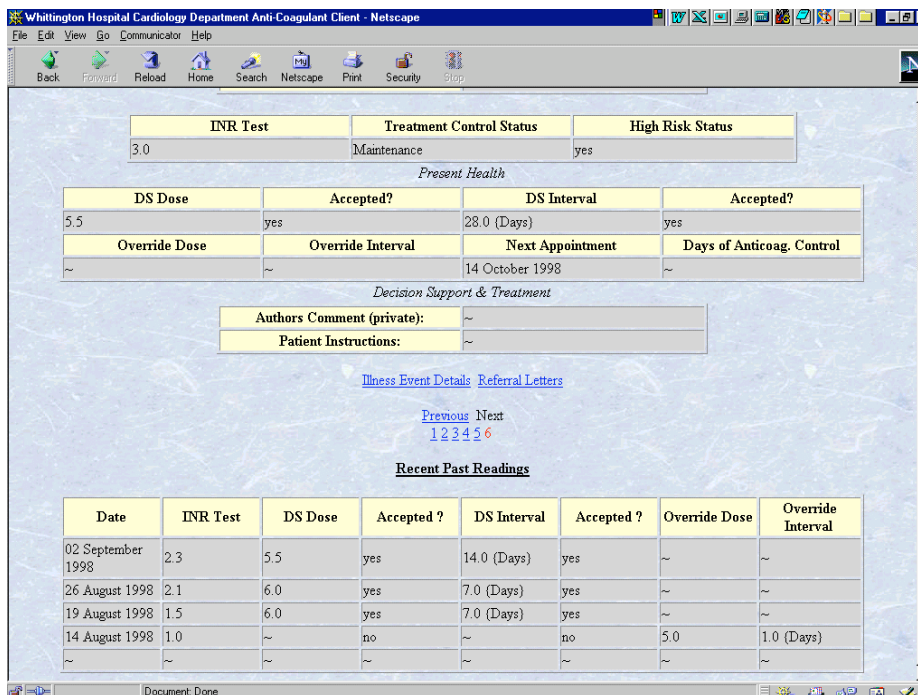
Whittington Hospital Cardiology Department Anti-Coagulant Client - Netscape

File Edit View Go Communicator Help

Back Forward Reload Home Search Netscape Print Security Stop

| INR Test | Treatment Control Status | High Risk Status |
|---|---|---|
| 3.0 | Maintenance | yes |

Present Health

| DS Dose | Accepted? | DS Interval | Accepted? |
|---|---|---|---|
| 5.5 | yes | 28.0 (Days) | yes |
| Override Dose | Override Interval | Next Appointment | Days of Anticoag. Control |
| ~ | ~ | 14 October 1998 | ~ |

Decision Support & Treatment

| Authors Comment (private): | ~ |
|---|---|
| Patient Instructions: | ~ |

Illness Event Details Referral Letters

Previous Next
1 2 3 4 5 6

Recent Past Readings

| Date | INR Test | DS Dose | Accepted ? | DS Interval | Accepted ? | Override Dose | Override Interval |
|---|---|---|---|---|---|---|---|
| 02 September 1998 | 2.3 | 5.5 | yes | 14.0 (Days) | yes | ~ | ~ |
| 26 August 1998 | 2.1 | 6.0 | yes | 7.0 (Days) | yes | ~ | ~ |
| 19 August 1998 | 1.5 | 6.0 | yes | 7.0 (Days) | yes | ~ | ~ |
| 14 August 1998 | 1.0 | ~ | no | ~ | no | 5.0 | 1.0 (Days) |
| ~ | ~ | ~ | ~ | ~ | ~ | ~ | ~ |

Document: Done